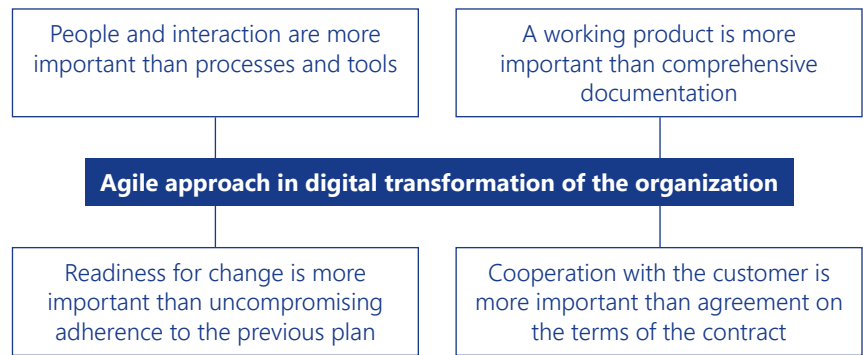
People and interaction are more important than processes and tools

A working product is more important than comprehensive documentation

Agile approach in digital transformation of the organization

Readiness for change is more important than uncompromising adherence to the previous plan

Cooperation with the customer is more important than agreement on the terms of the contract